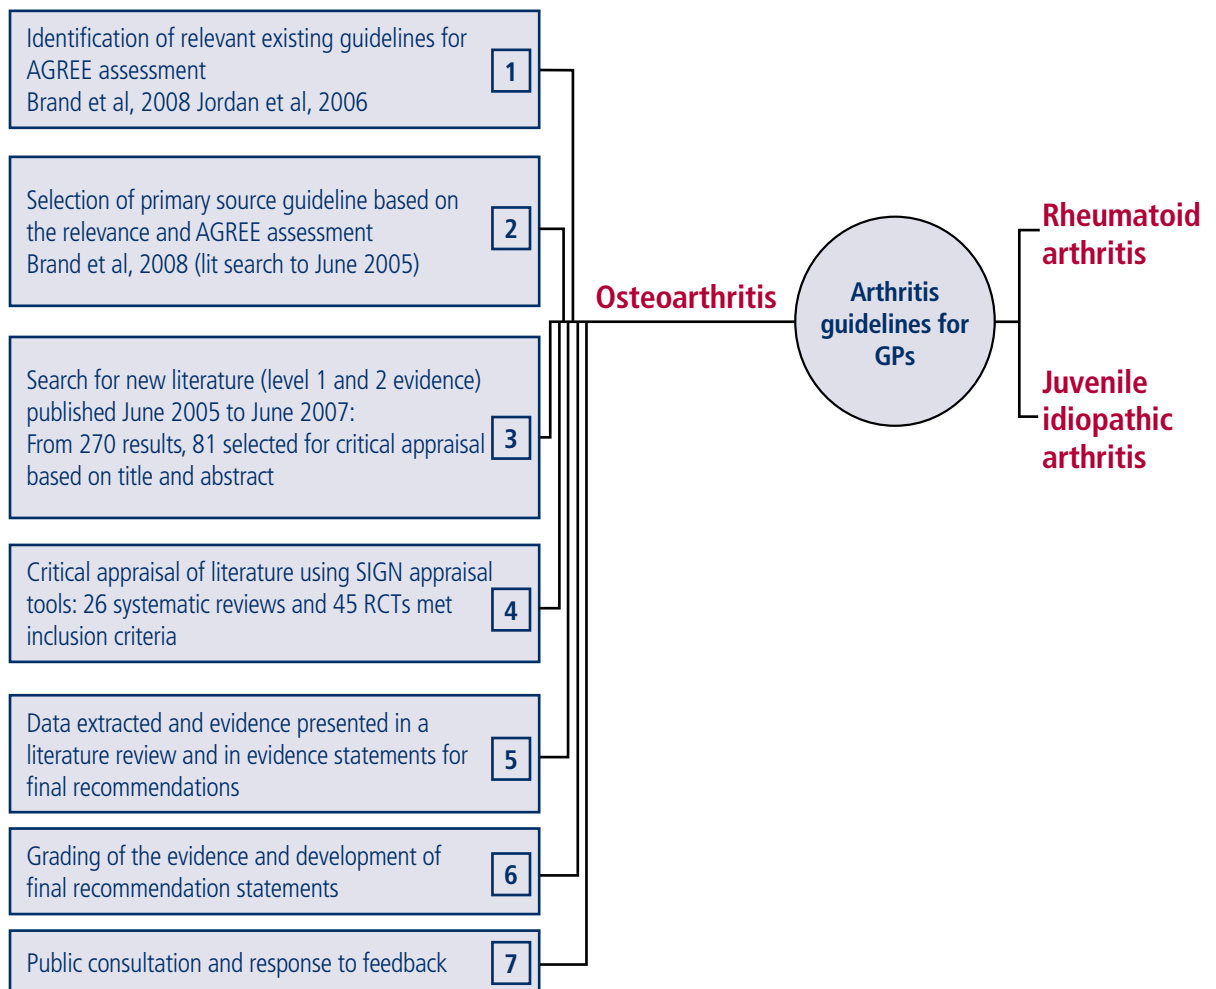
Identification of relevant existing guidelines for AGREE assessment
Brand et al, 2008 Jordan et al, 2006

1

Selection of primary source guideline based on the relevance and AGREE assessment
Brand et al, 2008 (lit search to June 2005)

2

Search for new literature (level 1 and 2 evidence) published June 2005 to June 2007:
From 270 results, 81 selected for critical appraisal based on title and abstract

3

Critical appraisal of literature using SIGN appraisal tools: 26 systematic reviews and 45 RCTs met inclusion criteria

4

Data extracted and evidence presented in a literature review and in evidence statements for final recommendations

5

Grading of the evidence and development of final recommendation statements

6

Public consultation and response to feedback

7

Osteoarthritis

Arthritis guidelines for GPs

Rheumatoid arthritis

Juvenile idiopathic arthritis